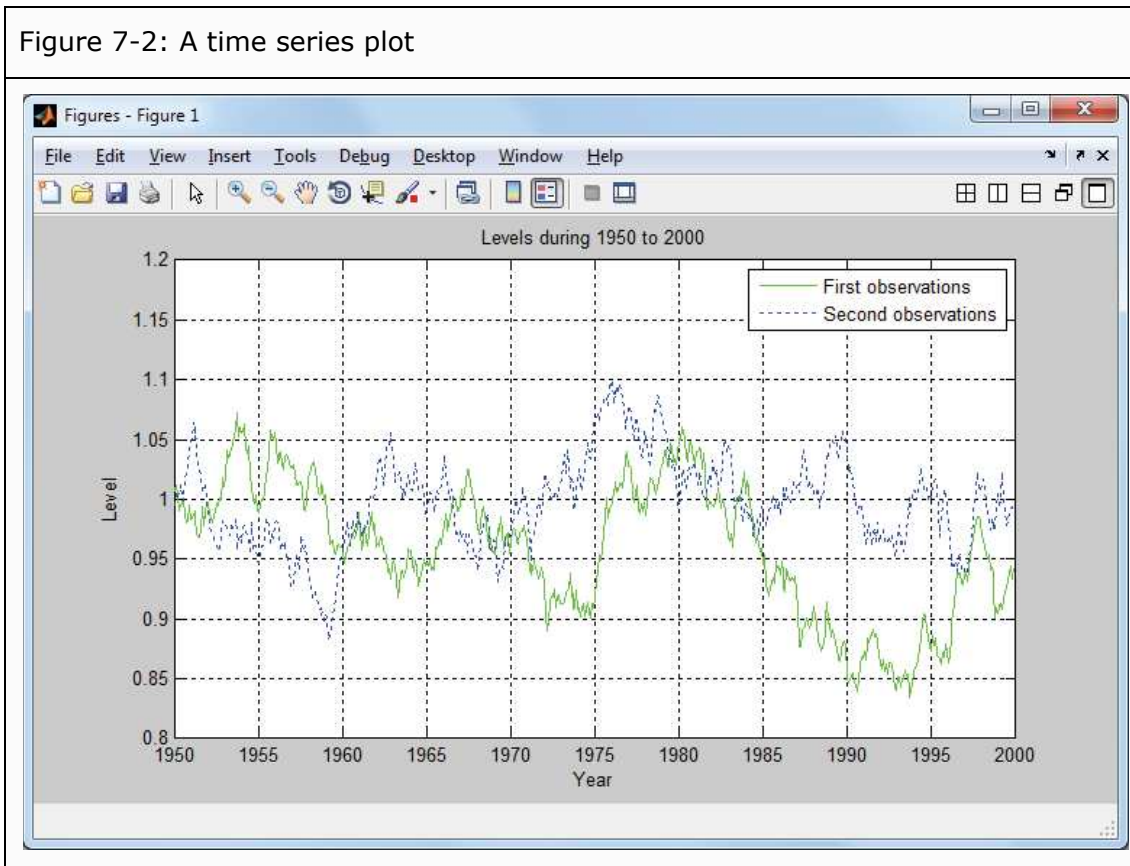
Figure 7-2: A time series plot

Figures - Figure 1

File Edit View Insert Tools Debug Desktop Window Help

Levels during 1950 to 2000

First observations
Second observations

Level

1.2
1.15
1.1
1.05
1
0.95
0.9
0.85
0.8

1950 1955 1960 1965 1970 1975 1980 1985 1990 1995 2000

Year